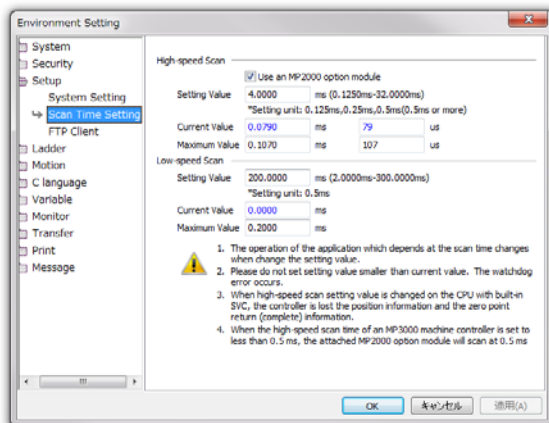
Environment Setting

System
Security
Setup
System Setting
Scan Time Setting
FTP Client
Ladder
Motion
C language
Variable
Monitor
Transfer
Print
Message

High-speed Scan
Use an MP2000 option module
Setting Value 4.0000 ms (0.1250ms-32.0000ms)
*Setting unit: 0.125ms,0.25ms,0.5ms(0.5ms or more)
Current Value 0.0790 ms 79 us
Maximum Value 0.1070 ms 107 us

Low-speed Scan
Setting Value 200.0000 ms (2.0000ms-300.0000ms)
*Setting unit: 0.5ms
Current Value 0.0000 ms
Maximum Value 0.2000 ms

1. The operation of the application which depends at the scan time changes when change the setting value.
2. Please do not set setting value smaller than current value. The watchdog error occurs.
3. When high-speed scan setting value is changed on the CPU with built-in SVC, the controller is lost the position information and the zero point return (complete) information.
4. When the high-speed scan time of an MP3000 machine controller is set to less than 0.5 ms, the attached MP2000 option module will scan at 0.5 ms

OK キャンセル 適用(A)